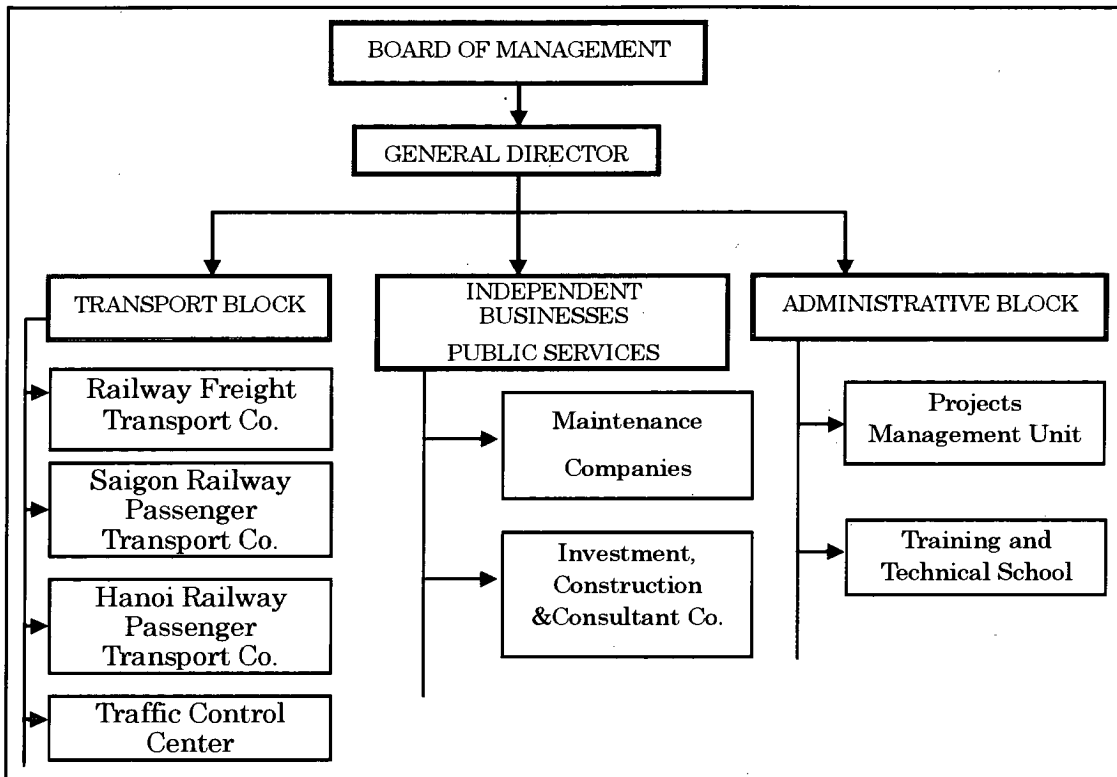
BOARD OF MANAGEMENT

GENERAL DIRECTOR

TRANSPORT BLOCK

INDEPENDENT BUSINESSES
PUBLIC SERVICES

ADMINISTRATIVE BLOCK

Railway Freight Transport Co.

Saigon Railway Passenger Transport Co.

Hanoi Railway Passenger Transport Co.

Traffic Control Center

Maintenance Companies

Investment, Construction &Consultant Co.

Projects Management Unit

Training and Technical School